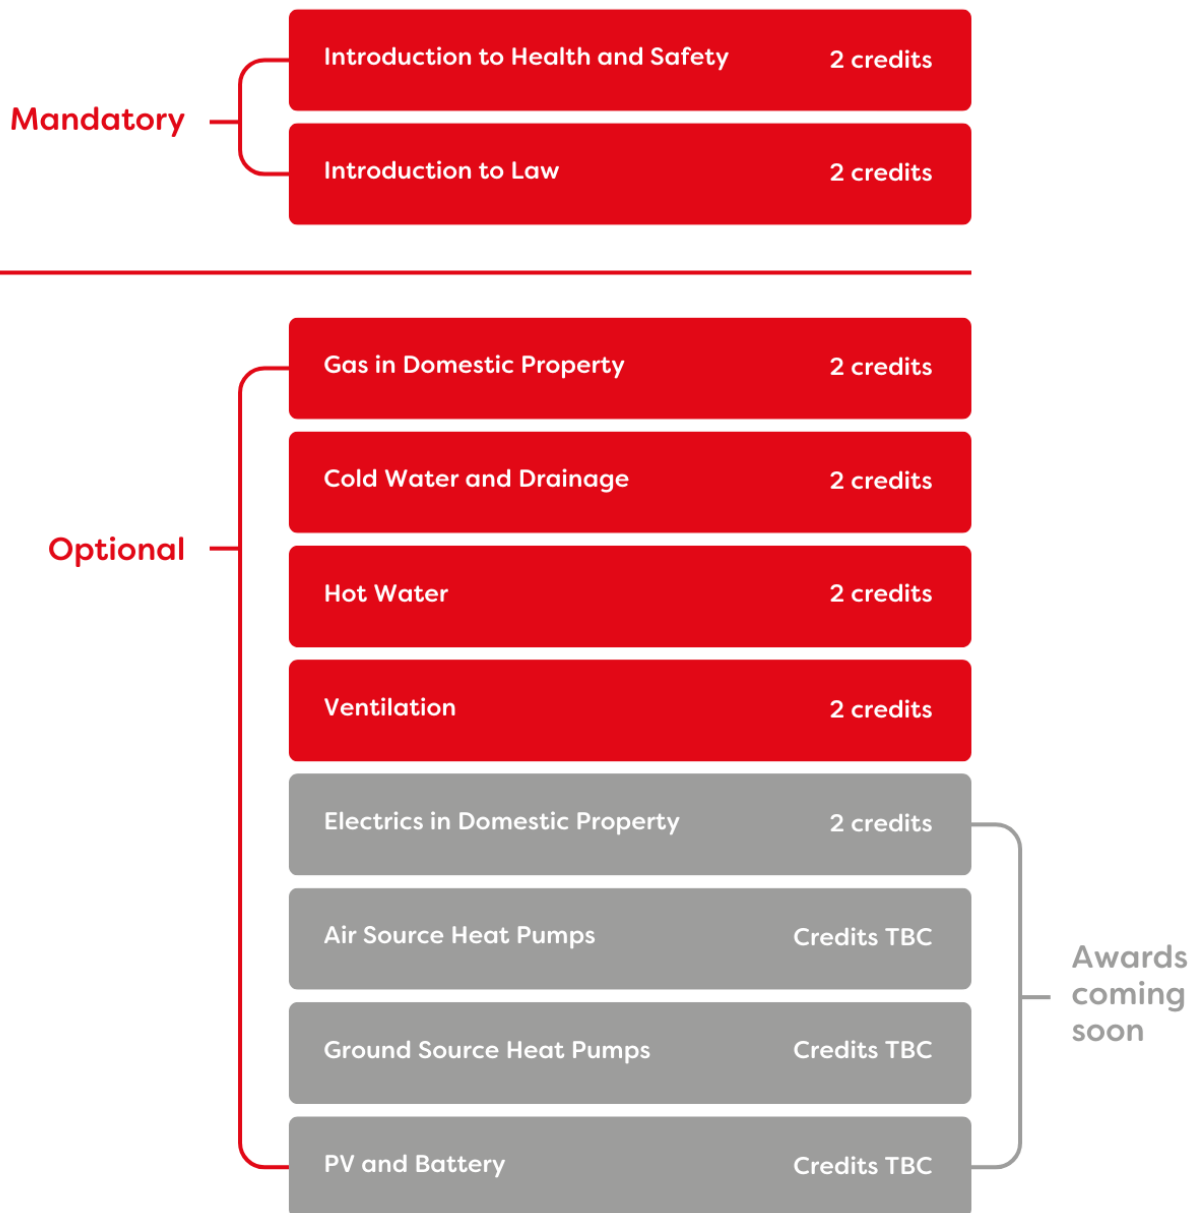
Mandatory

Introduction to Health and Safety 2 credits

Introduction to Law 2 credits

Optional

Gas in Domestic Property 2 credits

Cold Water and Drainage 2 credits

Hot Water 2 credits

Ventilation 2 credits

Electrics in Domestic Property 2 credits

Air Source Heat Pumps Credits TBC

Ground Source Heat Pumps Credits TBC

PV and Battery Credits TBC

Awards coming soon